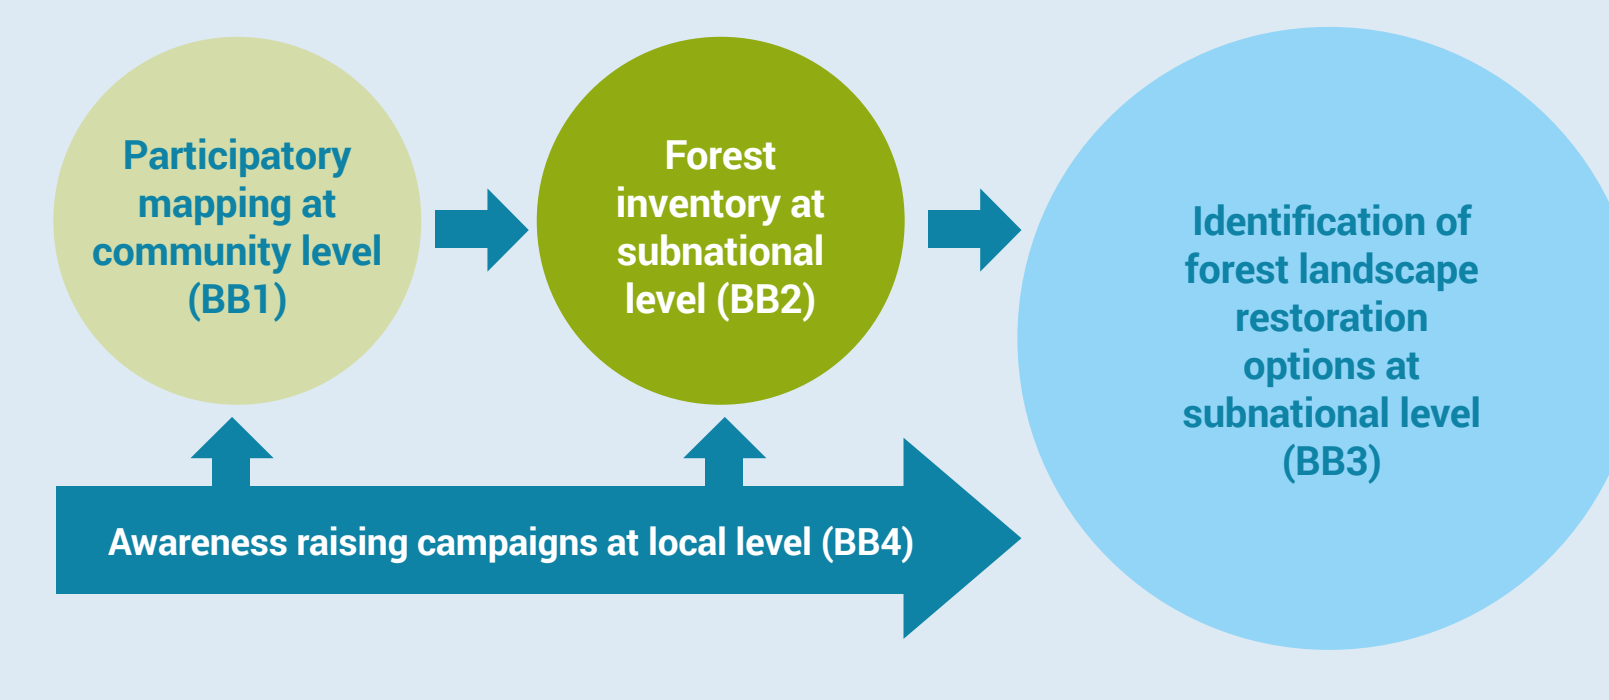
Participatory mapping at community level (BB1)

Forest inventory at subnational level (BB2)

Identification of forest landscape restoration options at subnational level (BB3)

Awareness raising campaigns at local level (BB4)